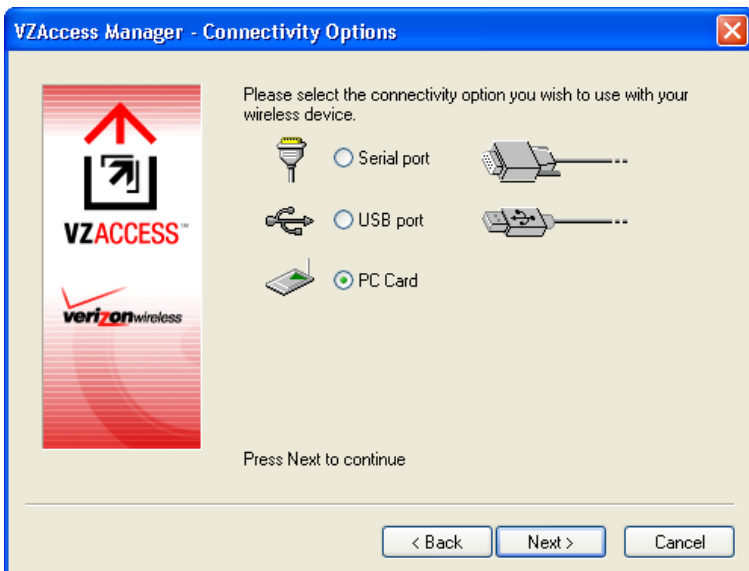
VZAccess Manager - Connectivity Options

VZACCESS™

verizonwireless

Please select the connectivity option you wish to use with your wireless device.

Serial port

USB port

PC Card

Press Next to continue

< Back

Next >

Cancel